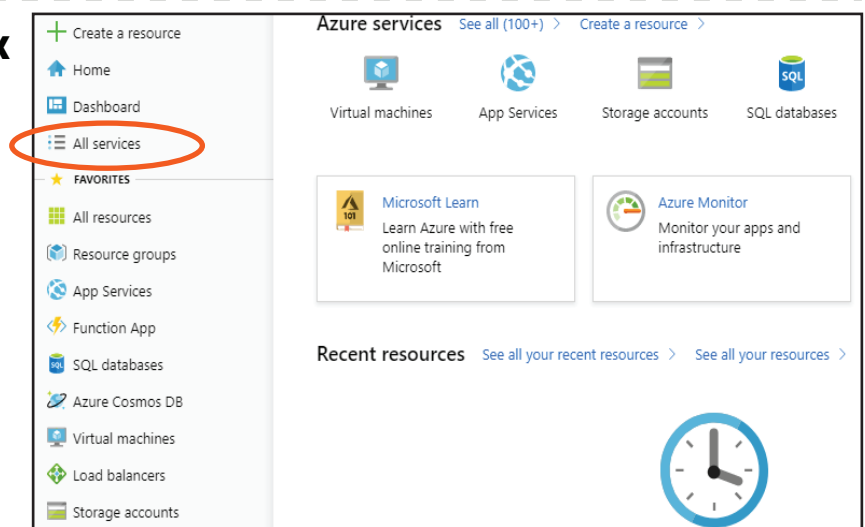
k

Create a resource
Home
Dashboard
All services
FAVORITES
All resources
Resource groups
App Services
Function App
SQL databases
Azure Cosmos DB
Virtual machines
Load balancers
Storage accounts

Azure services See all (100+) > Create a resource >

Virtual machines
App Services
Storage accounts
SQL
SQL databases

101
Microsoft Learn
Learn Azure with free online training from Microsoft

Azure Monitor
Monitor your apps and infrastructure

Recent resources See all your recent resources > See all your resources >